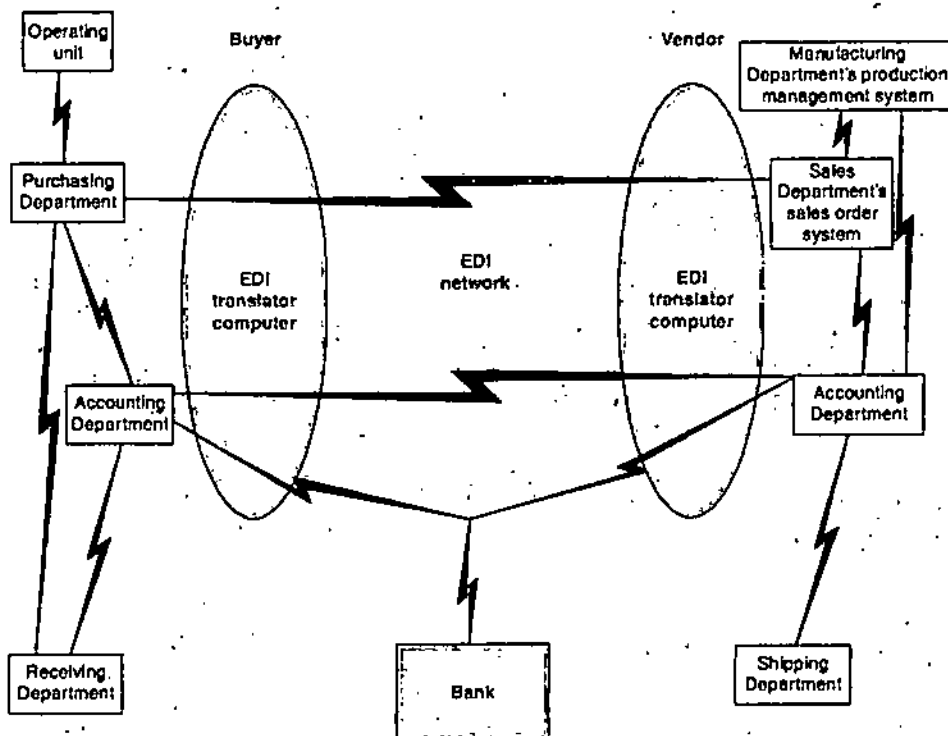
Operating unit

Buyer

Vendor

Manufacturing Department's production management system

Purchasing Department

Sales Department's sales order system

EDI translator computer

EDI network

EDI translator computer

Accounting Department

Accounting Department

Receiving Department

Bank

Shipping Department